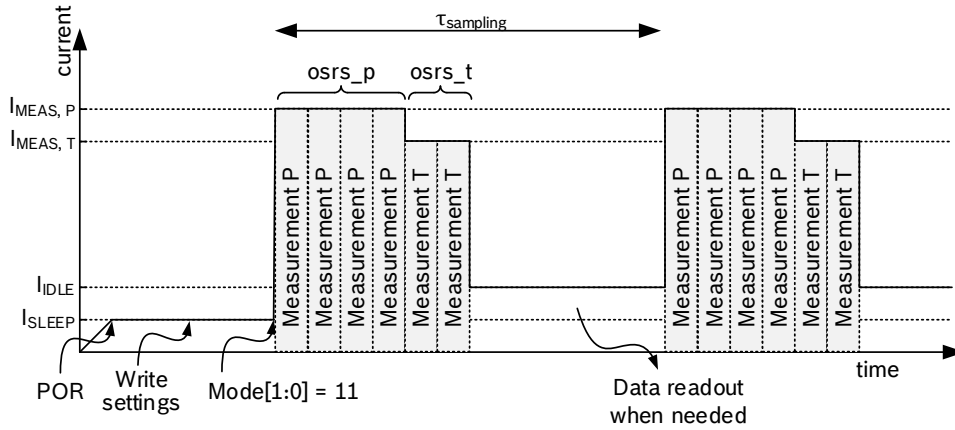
current

$\tau_{sampling}$

osrs_p osrs_t

$I_{MEAS,\ P}$

$I_{MEAS,\ T}$

$I_{IDLE}$

$I_{SLEEP}$

Measurement P
Measurement P
Measurement P
Measurement P
Measurement T
Measurement T

Measurement P
Measurement P
Measurement P
Measurement P
Measurement T
Measurement T

POR

Write settings

Mode[1:0] = 11

Data readout when needed

time